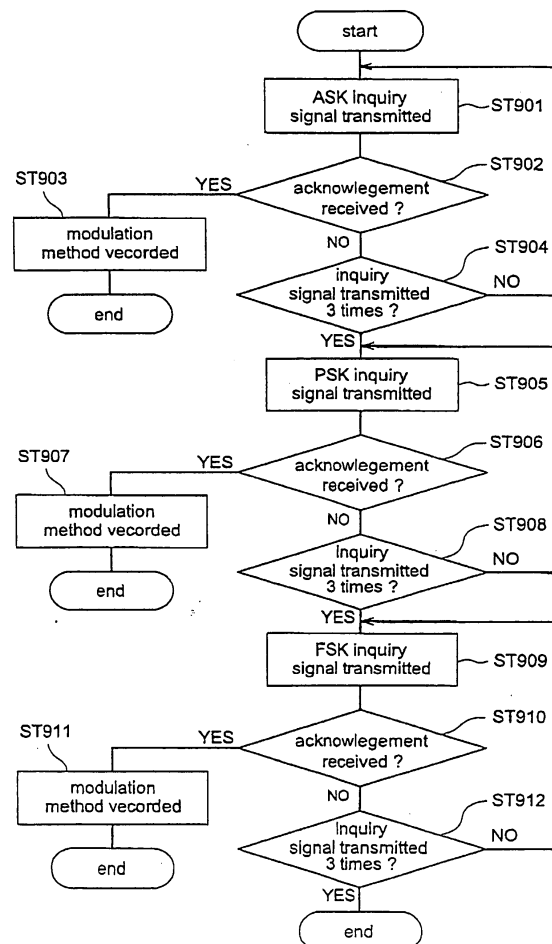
start

ASK inquiry signal transmitted

ST901

ST903

YES

acknowlegement received ?

ST902

modulation method vecorded

NO

inquiry signal transmitted 3 times ?

ST904

NO

end

YES

PSK inquiry signal transmitted

ST905

ST907

YES

acknowlegement received ?

ST906

modulation method vecorded

NO

inquiry signal transmitted 3 times ?

ST908

NO

end

YES

FSK inquiry signal transmitted

ST909

ST911

YES

acknowlegement received ?

ST910

modulation method vecorded

NO

inquiry signal transmitted 3 times ?

ST912

NO

end

YES

end